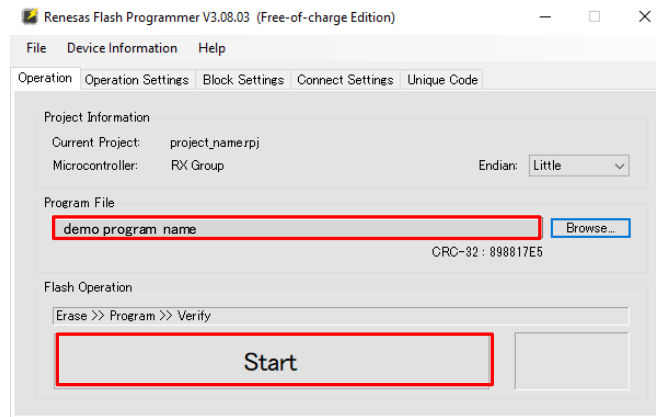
Renesas Flash Programmer V3.08.03 (Free-of-charge Edition)

File Device Information Help

Operation Operation Settings Block Settings Connect Settings Unique Code

Project Information

Current Project: project_name.rpj

Microcontroller: RX Group

Endian: Little

Program File

demo program name

Browse...

CRC-32 : 898817E5

Flash Operation

Erase >> Program >> Verify

Start